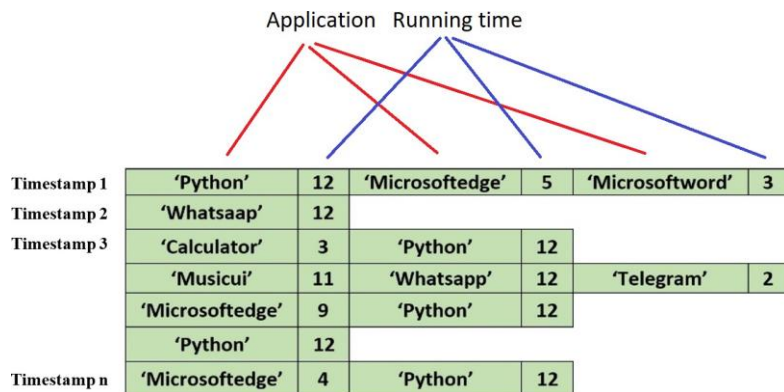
Application Running time

| Timestamp 1 | 'Python' | 12 | 'Microsoftedge' | 5 | 'Microsoftword' | 3 |
|---|---|---|---|---|---|---|
| Timestamp 2 | 'Whatsaap' | 12 | | | | |
| Timestamp 3 | 'Calculator' | 3 | 'Python' | 12 | | |
| | 'Musicui' | 11 | 'Whatsapp' | 12 | 'Telegram' | 2 |
| | 'Microsoftedge' | 9 | 'Python' | 12 | | |
| | 'Python' | 12 | | | | |
| Timestamp n | 'Microsoftedge' | 4 | 'Python' | 12 | | |